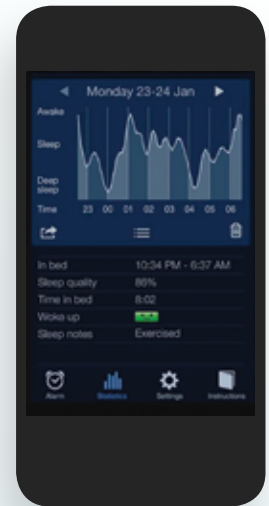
Monday 23-24 Jan

Awake

Sleep

Deep sleep

Time 23 00 01 02 03 04 05 06

In bed 10:34 PM - 6:37 AM
Sleep quality 86%
Time in bed 8:02
Woke up
Sleep notes Exercised

Alarm Statistics Settings Instructions